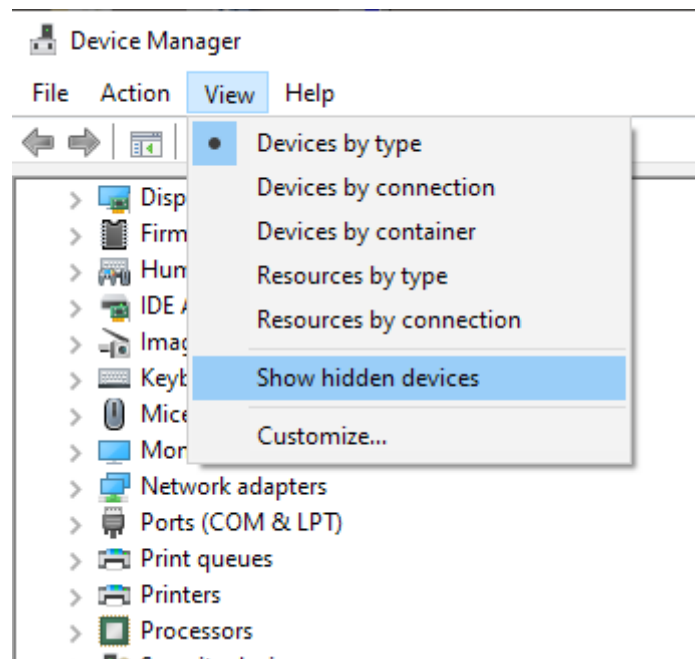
Device Manager

File Action View Help

Devices by type
Devices by connection
Devices by container
Resources by type
Resources by connection
Show hidden devices
Customize...

Disp
Firm
Hum
IDE A
Imag
Keyb
Mice
Mon
Network adapters
Ports (COM & LPT)
Print queues
Printers
Processors